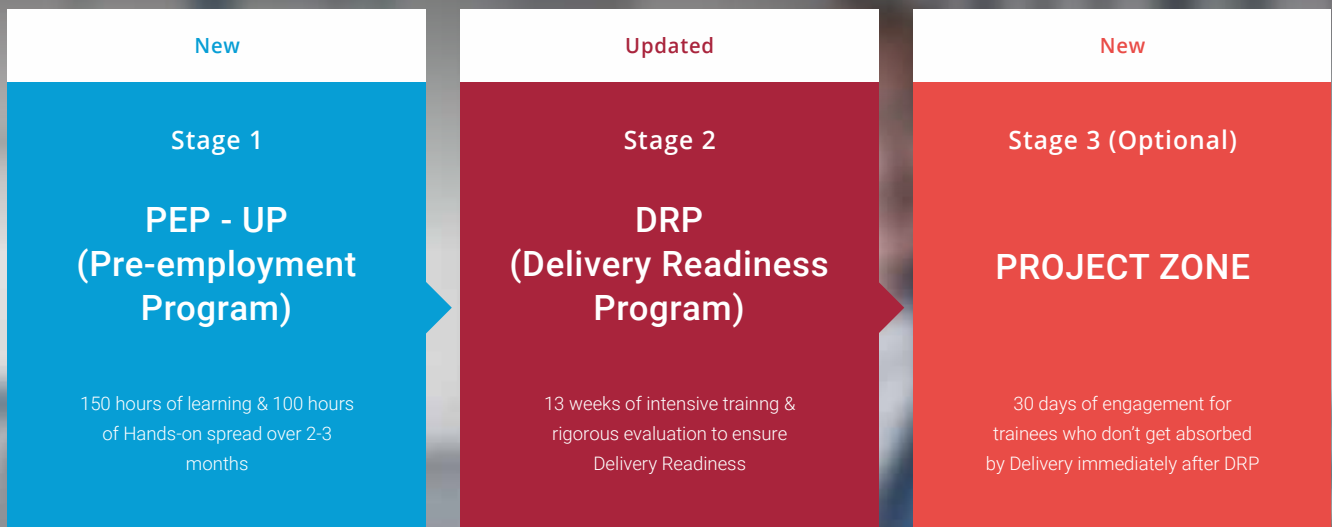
New

Stage 1

PEP - UP (Pre-employment Program)

150 hours of learning & 100 hours of Hands-on spread over 2-3 months

Updated

Stage 2

DRP (Delivery Readiness Program)

13 weeks of intensive trainng & rigorous evaluation to ensure Delivery Readiness

New

Stage 3 (Optional)

PROJECT ZONE

30 days of engagement for trainees who don't get absorbed by Delivery immediately after DRP